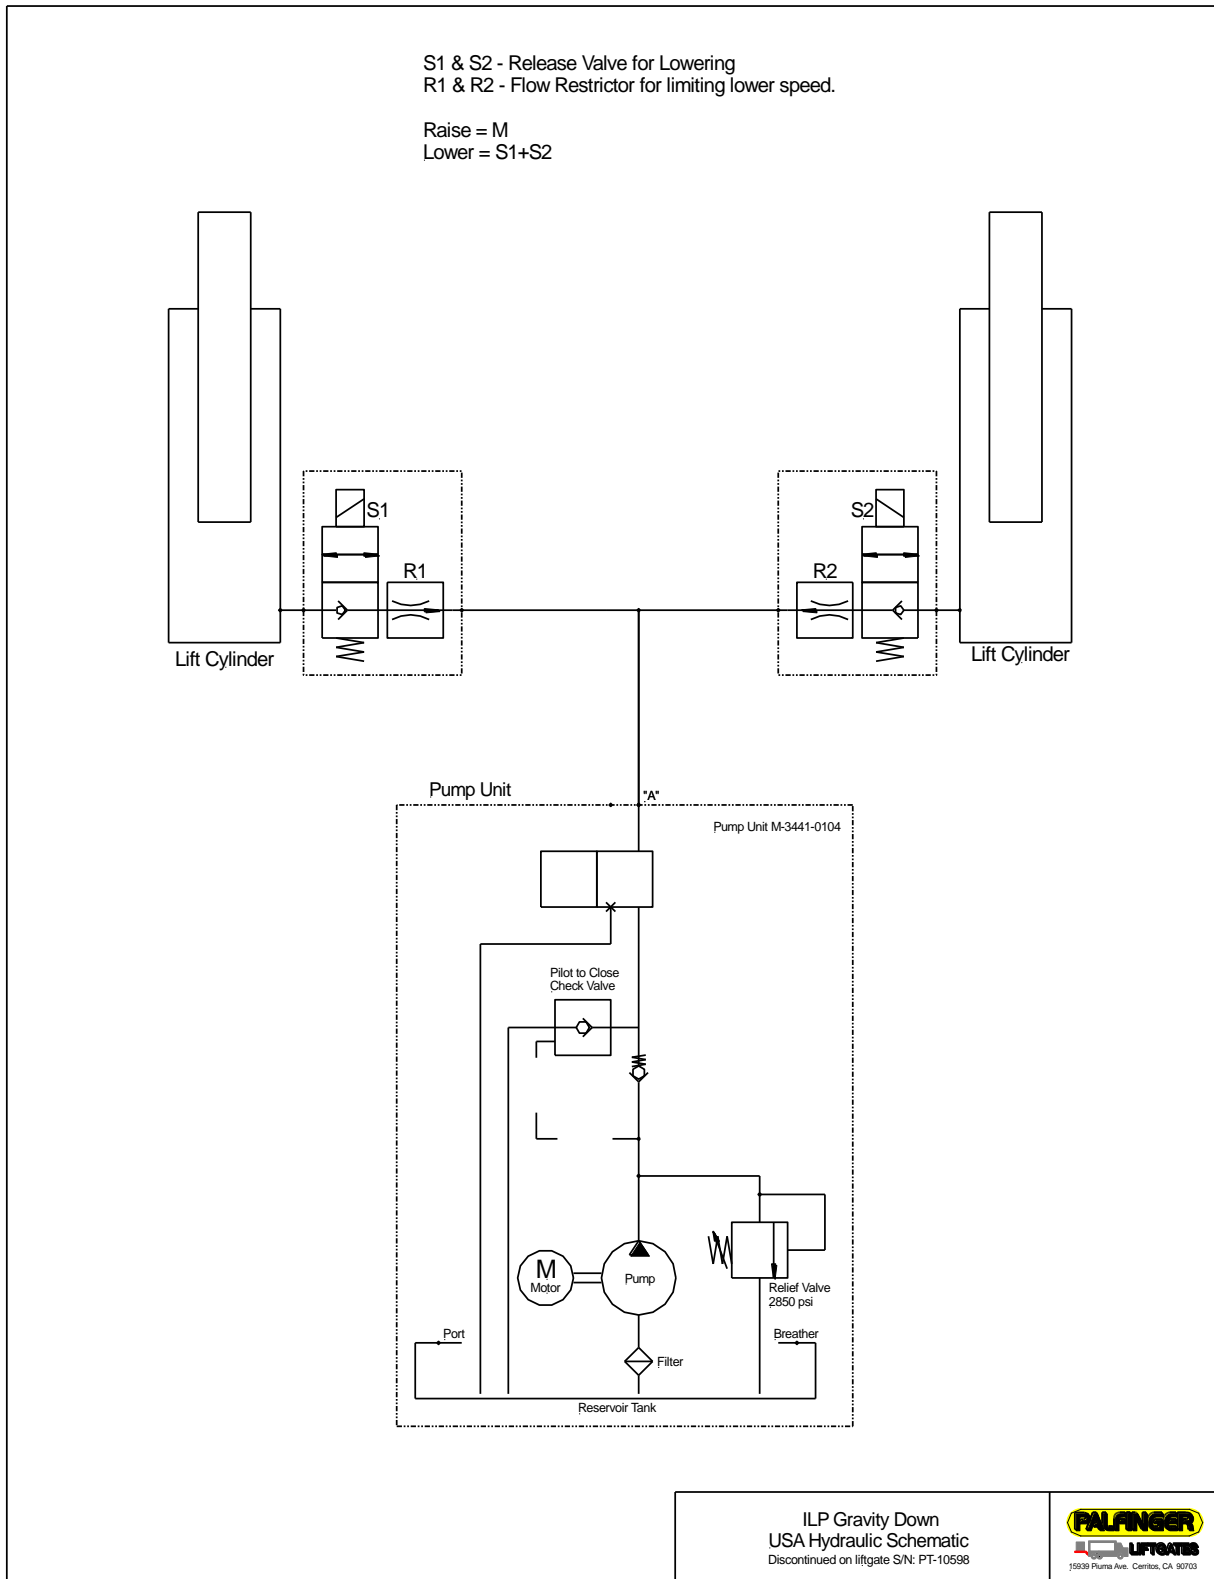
S1 & S2 - Release Valve for Lowering
R1 & R2 - Flow Restrictor for limiting lower speed.

Raise = M
Lower = S1+S2

S1

R1

Lift Cylinder

S2

R2

Lift Cylinder

Pump Unit

"A"

Pump Unit M-3441-0104

Pilot to Close Check Valve

M
Motor

Pump

Relief Valve
2850 psi

Port

Breather

Filter

Reservoir Tank

ILP Gravity Down
USA Hydraulic Schematic
Discontinued on liftgate S/N: PT-10598

PALFINGER
LIFTGATES
15939 Piuma Ave. Cerritos, CA 90703